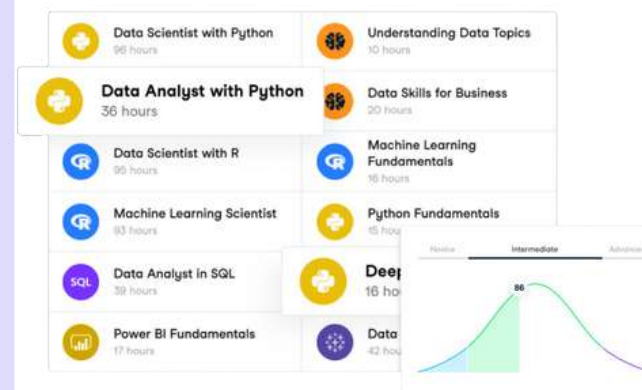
Data Scientist with Python
96 hours

Understanding Data Topics
10 hours

Data Analyst with Python
36 hours

Data Skills for Business
20 hours

Data Scientist with R
95 hours

Machine Learning Fundamentals
16 hours

Machine Learning Scientist
93 hours

Python Fundamentals
15 hours

SQL

Data Analyst in SQL
39 hours

Deep
16 ho

Novice
Intermediate
Advance

86

Power BI Fundamentals
17 hours

Data
42 ho